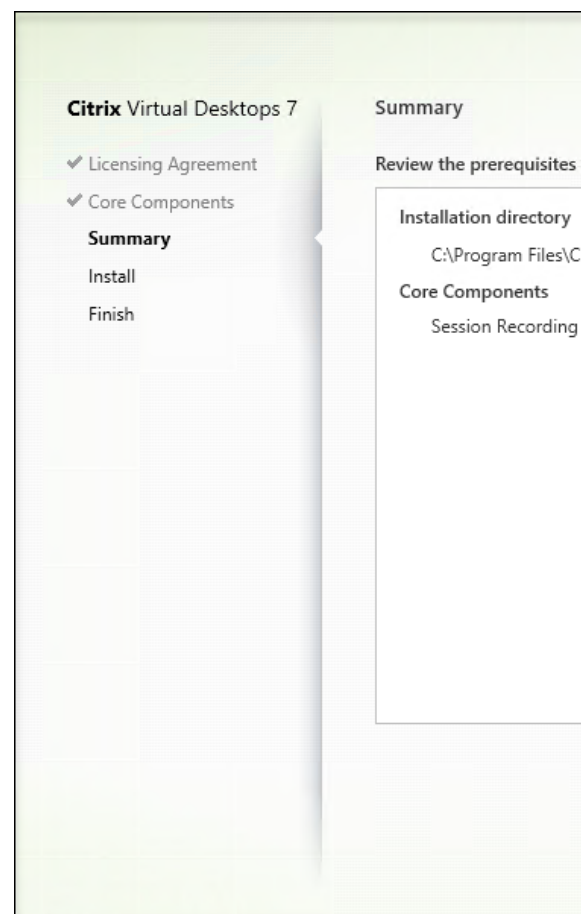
Citrix Virtual Desktops 7

✔ Licensing Agreement
✔ Core Components
Summary
Install
Finish

Summary

Review the prerequisites

Installation directory
C:\Program Files\C

Core Components
Session Recording